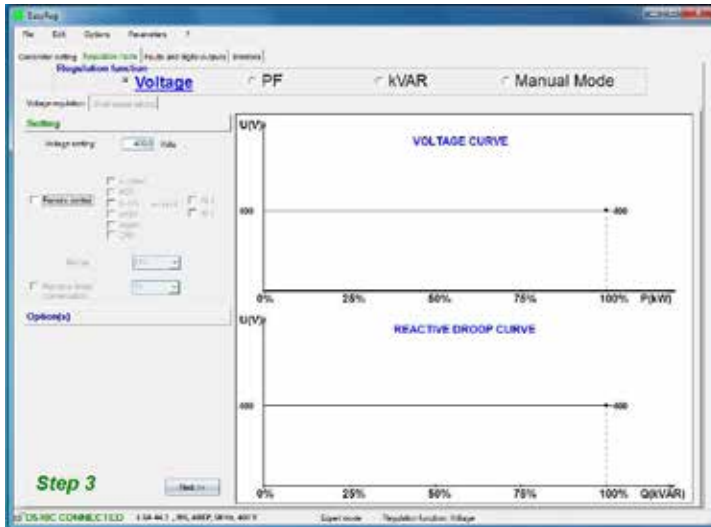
EasyReg

File Edit Options Parameters ?

Controller setting Regulation mode Faults and digital outputs Inverters

Regulation function

Voltage

PF

kVAR

Manual Mode

Voltage regulation

Setting

Voltage setting: 400 Volts

Remote control

Mode

Options(s)

Step 3

Next >>

D510C CONNECTED

Expert mode

Regulation function: Voltage

U(V)

VOLTAGE CURVE

400

400

0% 25% 50% 75% 100% P(kW)

U(V)

REACTIVE DROOP CURVE

400

400

0% 25% 50% 75% 100% Q(kVAR)